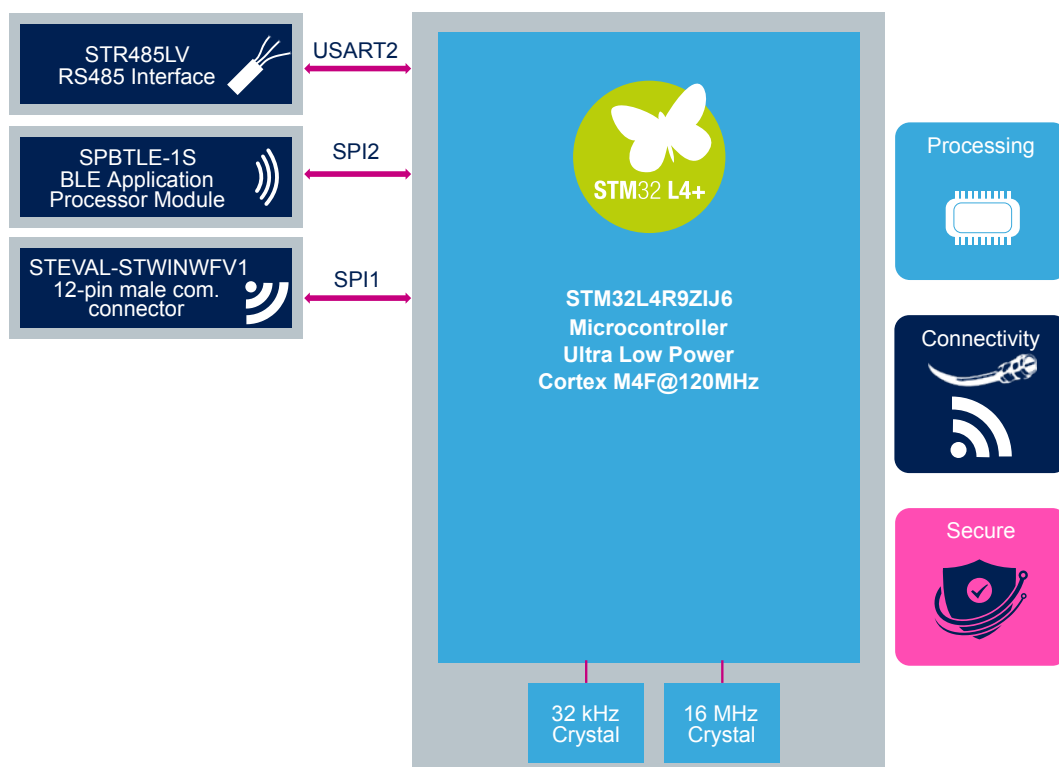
STR485LV
RS485 Interface

USART2

SPBTLE-1S
BLE Application
Processor Module

SPI2

STEVAL-STWINWFV1
12-pin male com.
connector

SPI1

STM32 L4+

STM32L4R9ZIJ6
Microcontroller
Ultra Low Power
Cortex M4F@120MHz

32 kHz
Crystal

16 MHz
Crystal

Processing

Connectivity

Secure